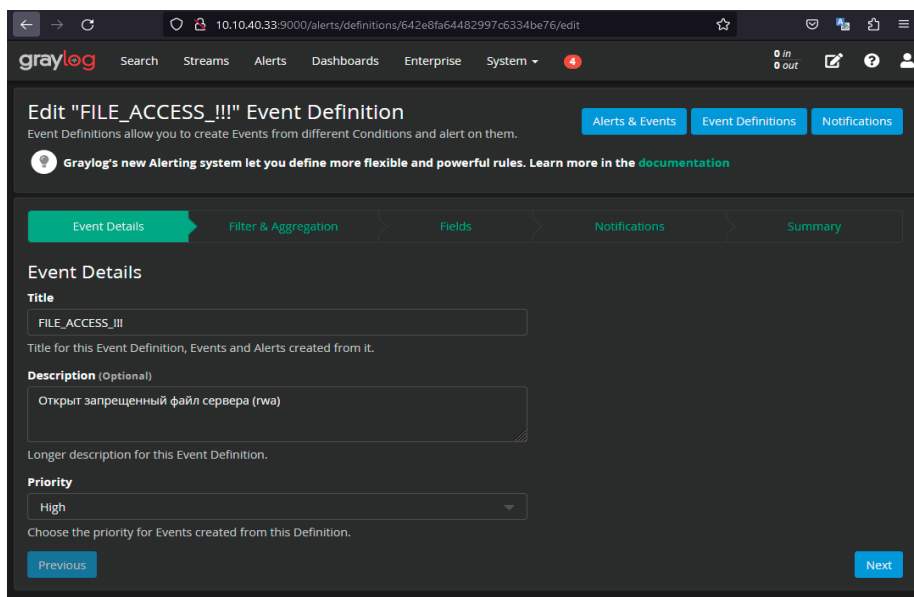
10.10.40.33:9000/alerts/definitions/642e8fa64482997c6334be76/edit

graylog Search Streams Alerts Dashboards Enterprise System 4

0 in
0 out

Edit "FILE_ACCESS_!!!" Event Definition
Event Definitions allow you to create Events from different Conditions and alert on them.

Alerts & Events Event Definitions Notifications

Graylog's new Alerting system let you define more flexible and powerful rules. Learn more in the documentation

Event Details Filter & Aggregation Fields Notifications Summary

Event Details

Title
FILE_ACCESS_!!!
Title for this Event Definition, Events and Alerts created from it.

Description (Optional)
Открыт запрещенный файл сервера (rwa)
Longer description for this Event Definition.

Priority
High
Choose the priority for Events created from this Definition.

Previous

Next